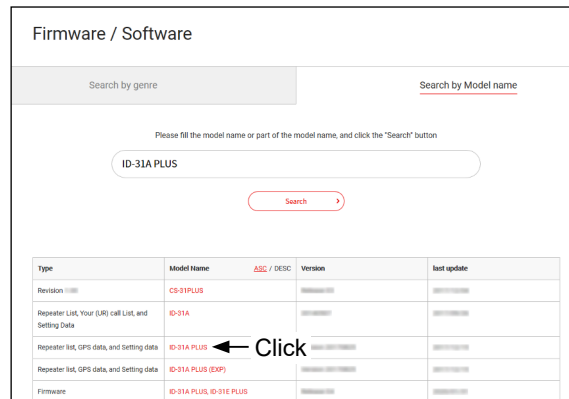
Firmware / Software

Search by genre

Search by Model name

Please fill the model name or part of the model name, and click the "Search" button

ID-31A PLUS

Search

| Type | Model Name ASC / DESC | Version | last update |
|---|---|---|---|
| Revision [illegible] | CS-31PLUS | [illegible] | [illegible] |
| Repeater List, Your (UR) call List, and Setting Data | ID-31A | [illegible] | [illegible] |
| Repeater list, GPS data, and Setting data | ID-31A PLUS ← Click | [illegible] | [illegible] |
| Repeater list, GPS data, and Setting data | ID-31A PLUS (EXP) | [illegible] | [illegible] |
| Firmware | ID-31A PLUS, ID-31E PLUS | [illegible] | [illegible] |